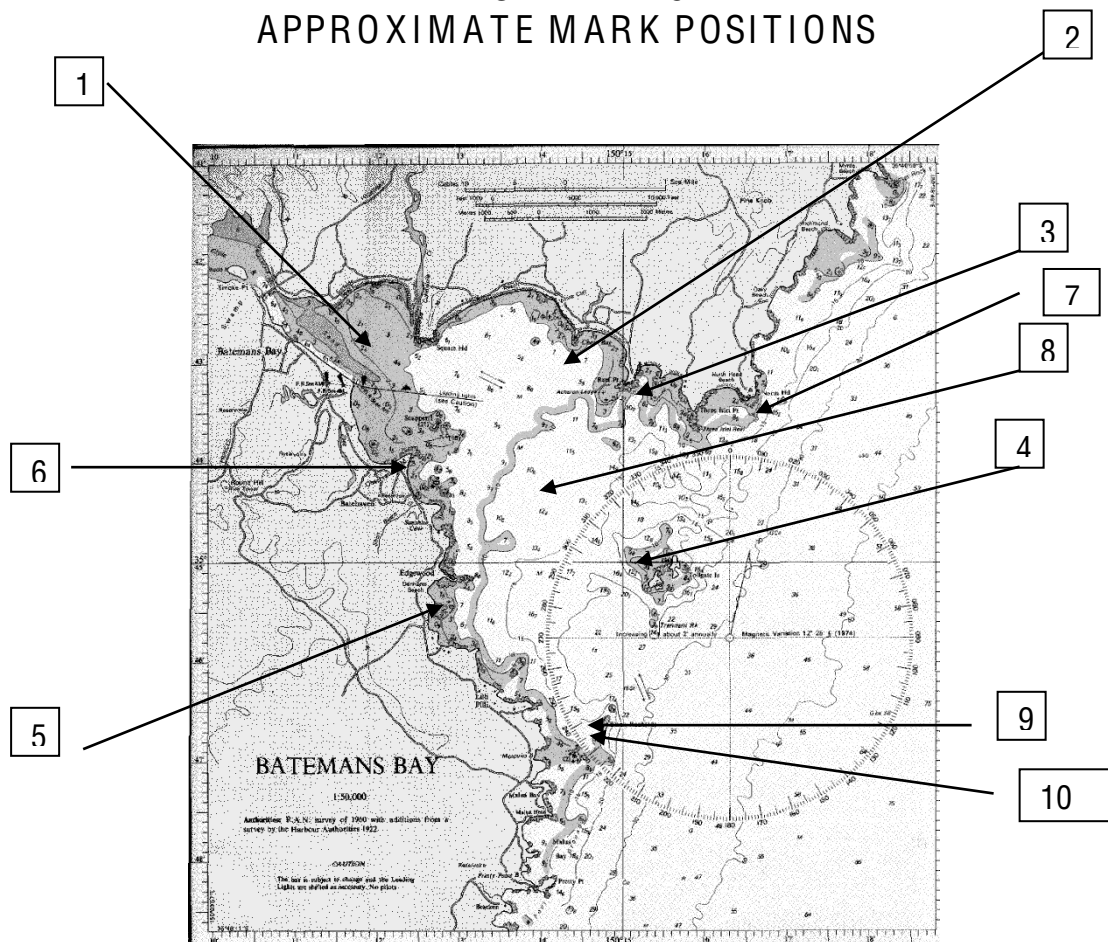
APPROXIMATE MARK POSITIONS

1

2

3

7

8

4

6

5

9

10

BATEMANS BAY

1:50,000

Authorities: R.A.N. survey of 1900 with additions from a survey by the Harbour Authorities 1922.

CAUTION

The bar is subject to change and the Leading Lights are shifted as necessary. No pilots.

Batemans Bay

Snapper I

Batehaven

Edgewood

Magnetic Variation 12° 26' E (1974)

Increasing about 2' annually

Tollgate Is

Three Islet Pt

Square Hd

150°15'